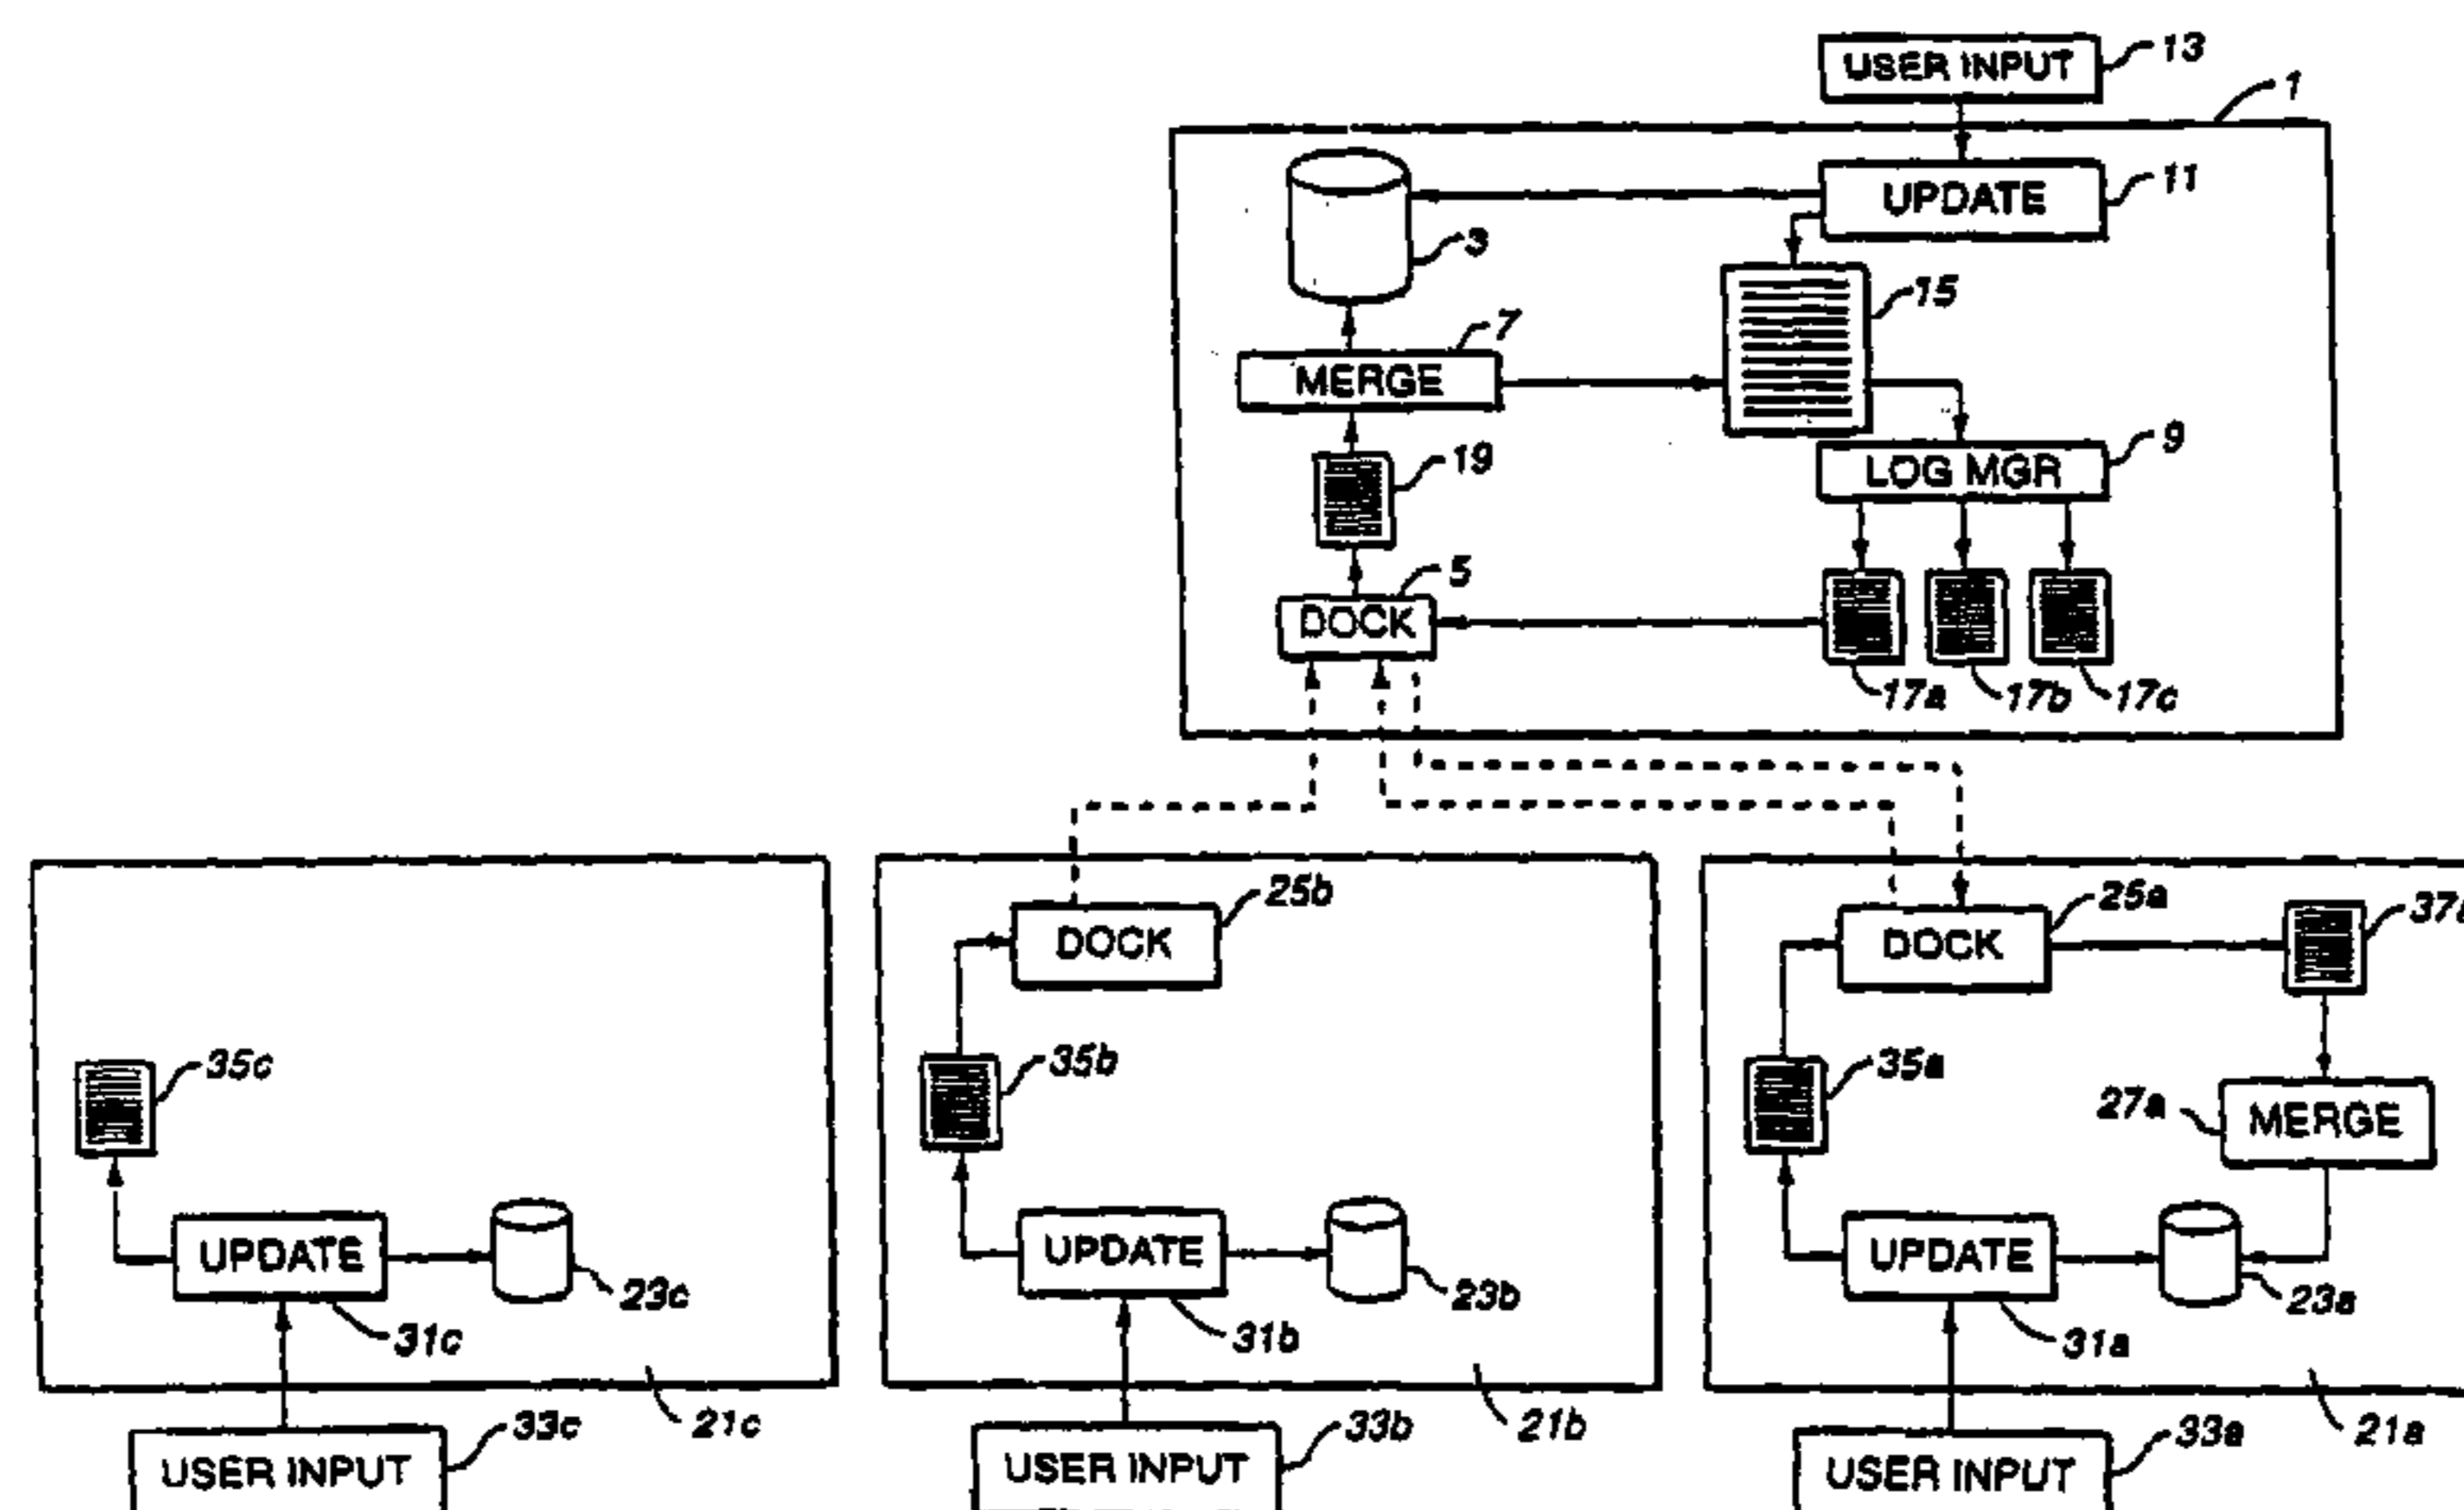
USER INPUT 13
1
UPDATE 11
3
15
MERGE 7
19
LOG MGR 9
5
DOCK
17a 17b 17c

DOCK 25b
35c
35b
UPDATE 31c 23c
21c
UPDATE 31b 23b
21b
USER INPUT 33c
USER INPUT 33b

DOCK 25a
37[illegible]
35a
27a MERGE
UPDATE 23a
31a
21a
USER INPUT 33a